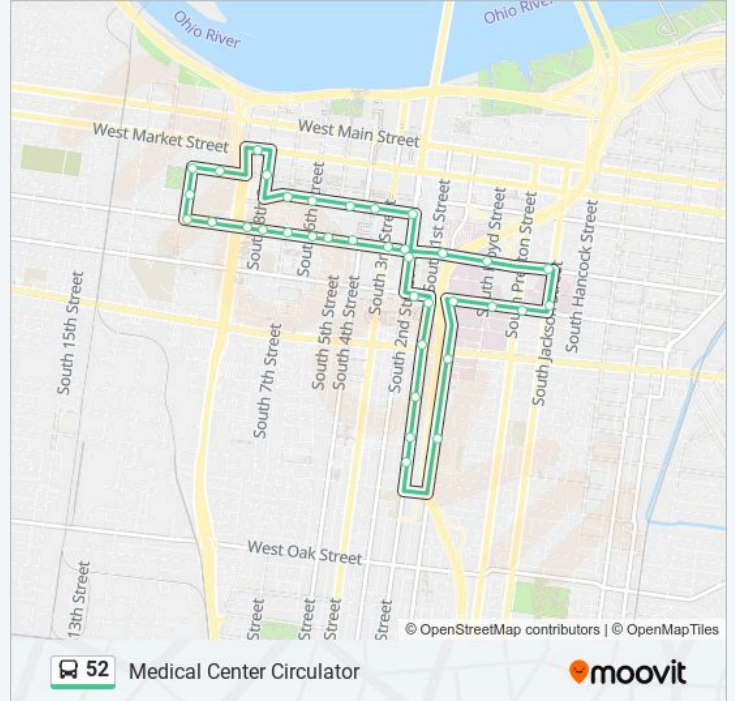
Ohio River
Ohio River
West Market Street
West Main Street
South 8th
South 6th
South 1st Street
South Floyd Street
South Preston Street
South Hancock Street
South 15th Street
South 7th Street
South 5th Street
South 4th Street
South 3rd
South 2nd Street
South Jackson Street
West Oak Street
13th Street
Street
Street
Street
Street
© OpenStreetMap contributors | © OpenMapTiles
52 Medical Center Circulator
moovit